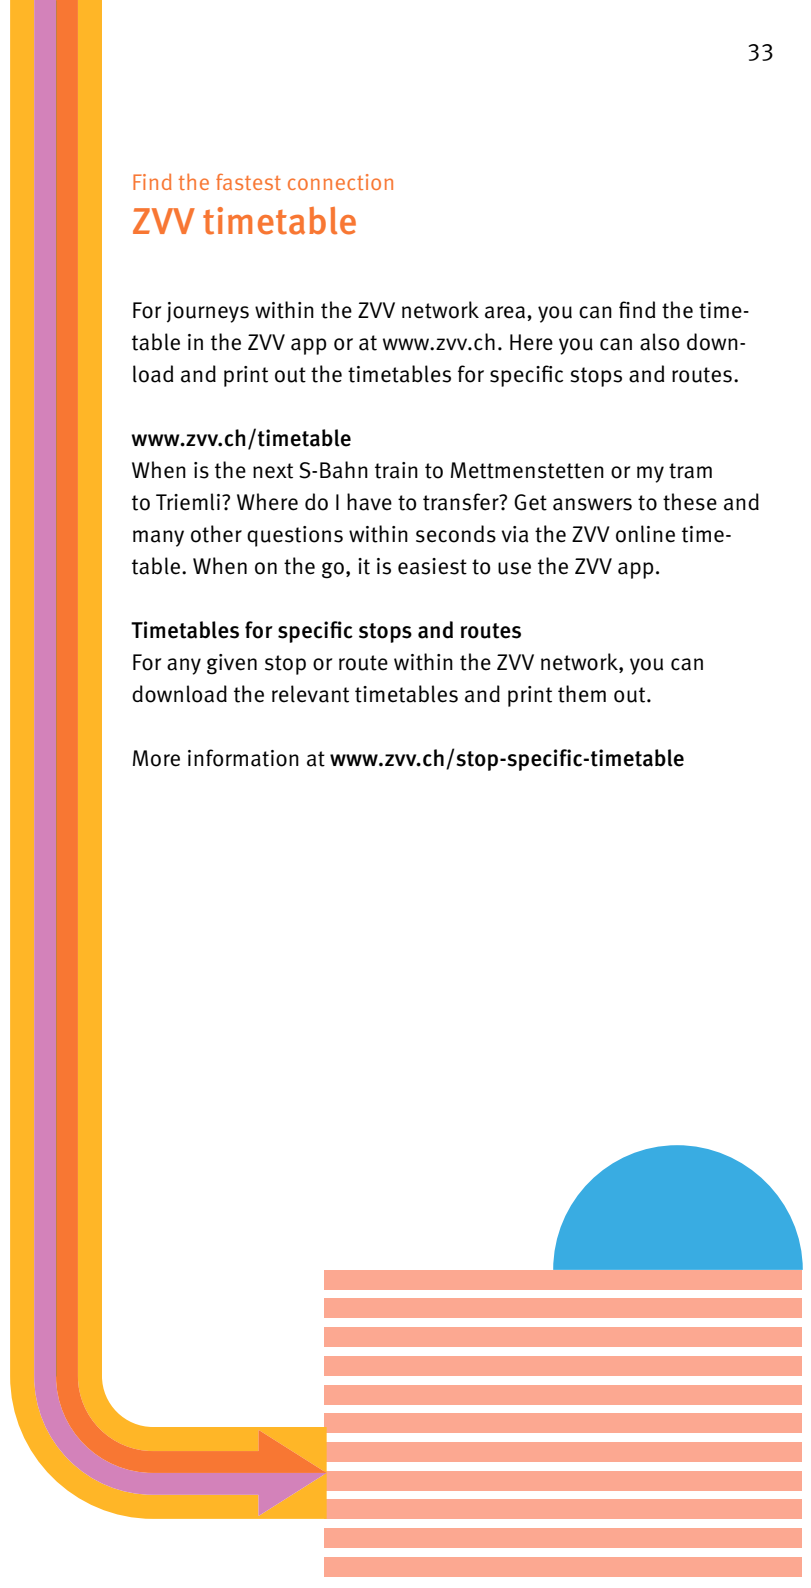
33

Find the fastest connection
ZVV timetable

For journeys within the ZVV network area, you can find the timetable in the ZVV app or at www.zvv.ch. Here you can also download and print out the timetables for specific stops and routes.

www.zvv.ch/timetable
When is the next S-Bahn train to Mettmenstetten or my tram to Triemli? Where do I have to transfer? Get answers to these and many other questions within seconds via the ZVV online timetable. When on the go, it is easiest to use the ZVV app.

Timetables for specific stops and routes
For any given stop or route within the ZVV network, you can download the relevant timetables and print them out.

More information at www.zvv.ch/stop-specific-timetable